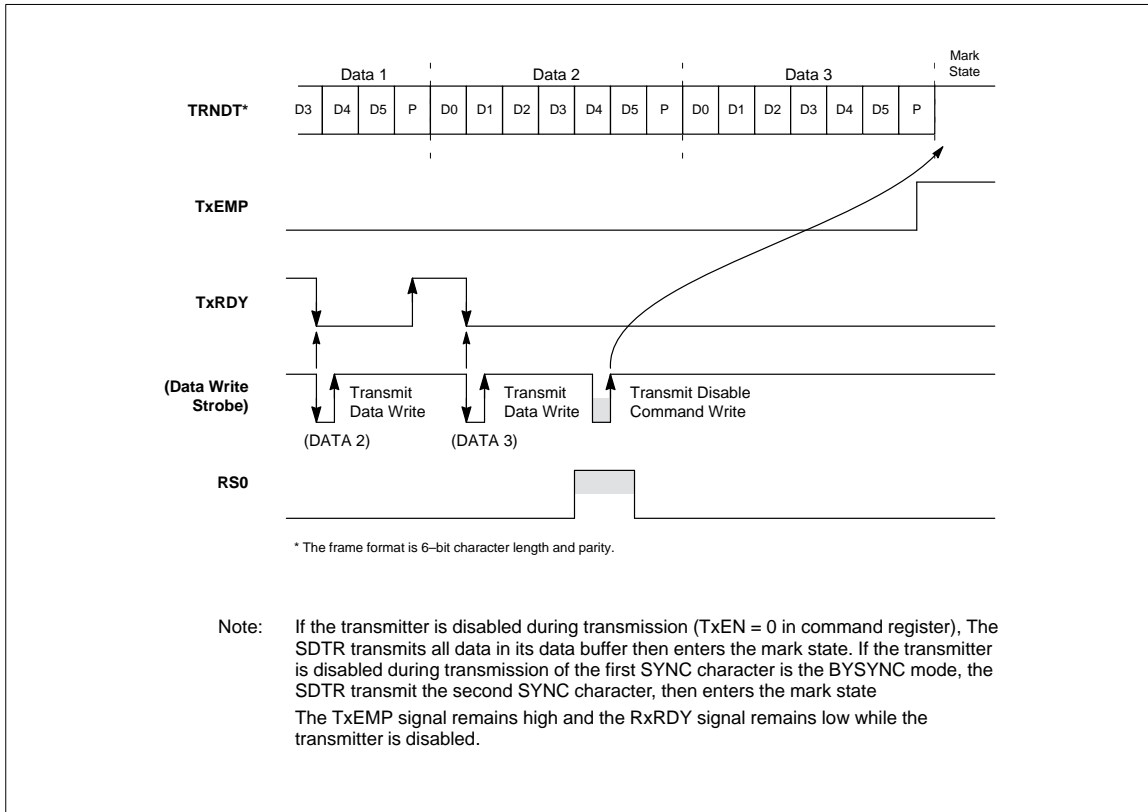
Data 1 Data 2 Data 3 Mark State

TRNDT*

| D3 | D4 | D5 | P | D0 | D1 | D2 | D3 | D4 | D5 | P | D0 | D1 | D2 | D3 | D4 | D5 | P |
|---|---|---|---|---|---|---|---|---|---|---|---|---|---|---|---|---|---|

TxEMP

TxRDY

(Data Write Strobe)

Transmit Data Write

Transmit Data Write

Transmit Disable Command Write

(DATA 2)

(DATA 3)

RS0

* The frame format is 6–bit character length and parity.

Note: If the transmitter is disabled during transmission (TxEN = 0 in command register), The SDTR transmits all data in its data buffer then enters the mark state. If the transmitter is disabled during transmission of the first SYNC character is the BYSYNC mode, the SDTR transmit the second SYNC character, then enters the mark state

The TxEMP signal remains high and the RxRDY signal remains low while the transmitter is disabled.